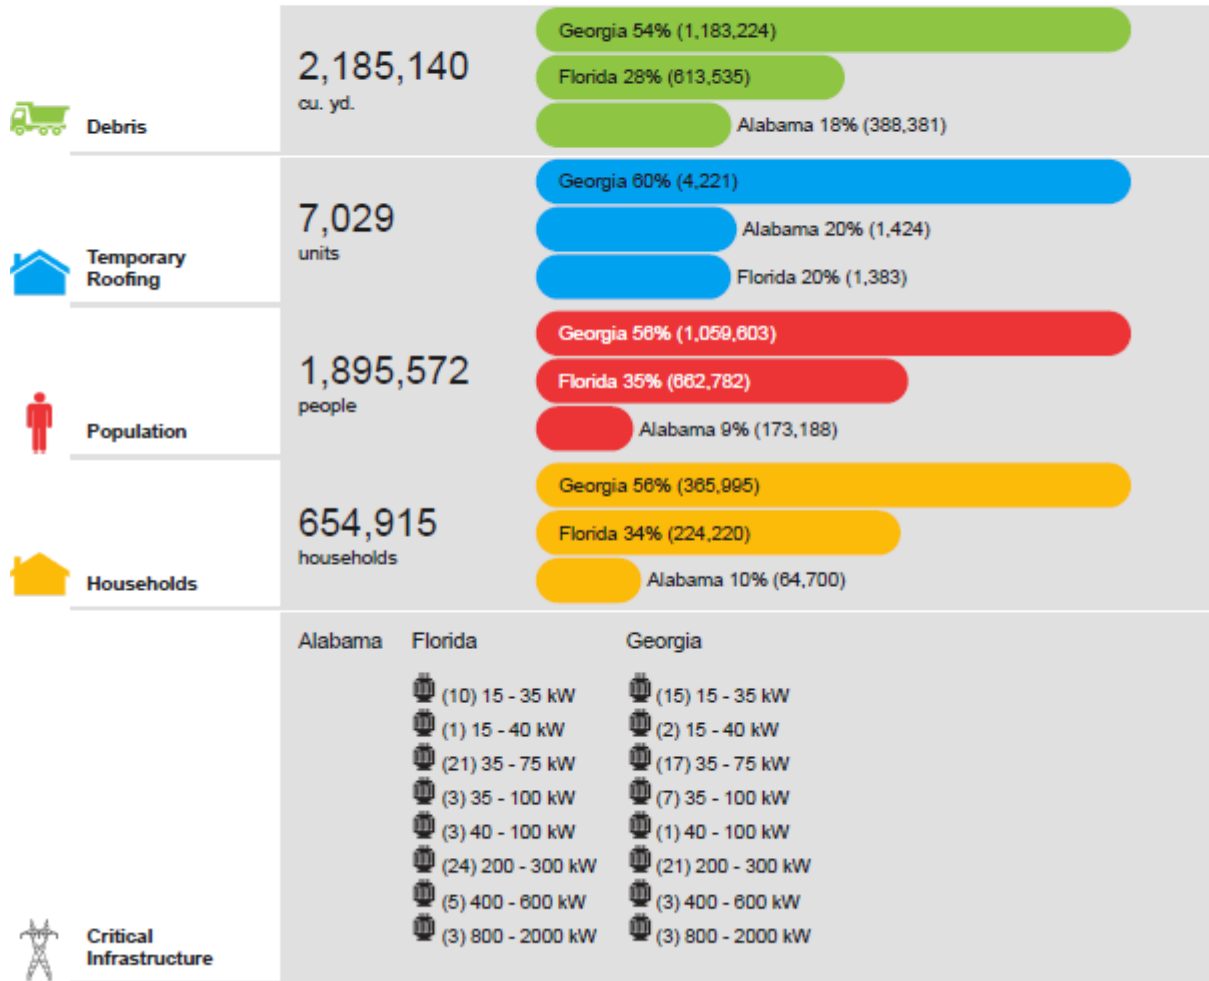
Debris

2,185,140
cu. yd.

Georgia 54% (1,183,224)
Florida 28% (613,535)
Alabama 18% (388,381)

Temporary Roofing

7,029
units

Georgia 60% (4,221)
Alabama 20% (1,424)
Florida 20% (1,383)

Population

1,895,572
people

Georgia 56% (1,059,603)
Florida 35% (662,782)
Alabama 9% (173,188)

Households

654,915
households

Georgia 56% (365,995)
Florida 34% (224,220)
Alabama 10% (64,700)

Critical Infrastructure

Alabama

Florida
(10) 15 - 35 kW
(1) 15 - 40 kW
(21) 35 - 75 kW
(3) 35 - 100 kW
(3) 40 - 100 kW
(24) 200 - 300 kW
(5) 400 - 600 kW
(3) 800 - 2000 kW

Georgia
(15) 15 - 35 kW
(2) 15 - 40 kW
(17) 35 - 75 kW
(7) 35 - 100 kW
(1) 40 - 100 kW
(21) 200 - 300 kW
(3) 400 - 600 kW
(3) 800 - 2000 kW